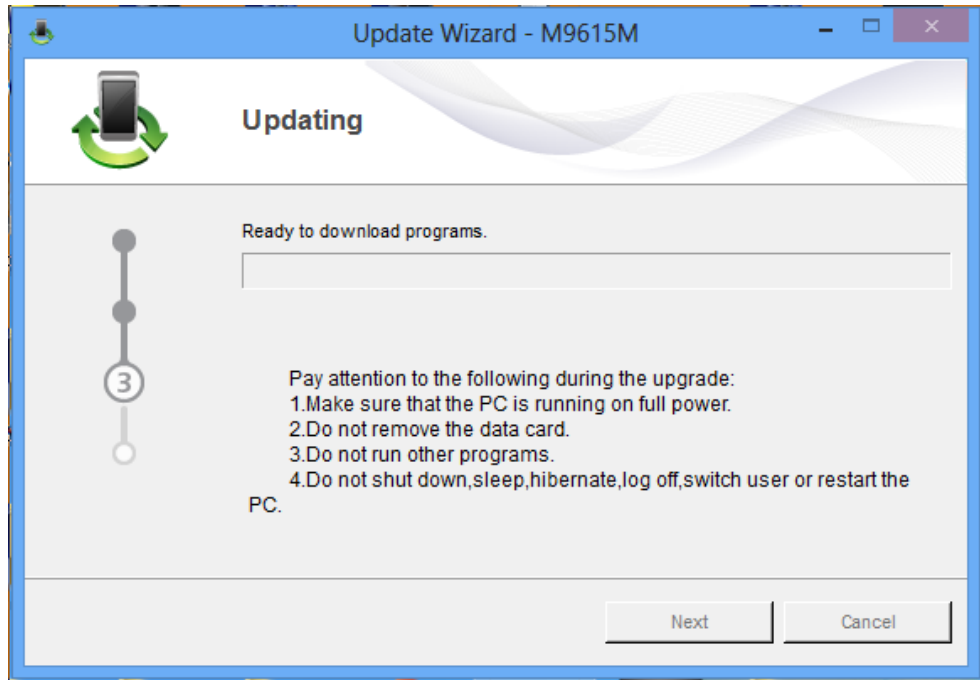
Update Wizard - M9615M

Updating

3

Ready to download programs.

Pay attention to the following during the upgrade:
1.Make sure that the PC is running on full power.
2.Do not remove the data card.
3.Do not run other programs.
4.Do not shut down,sleep,hibernate,log off,switch user or restart the PC.

Next
Cancel